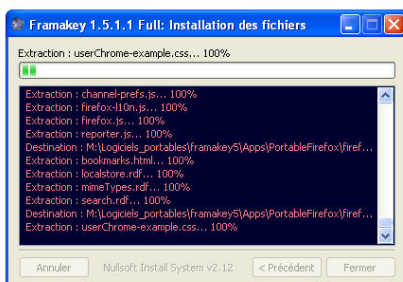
Framakey 1.5.1.1 Full: Installation des fichiers

Extraction : userChrome-example.css... 100%

Extraction : channel-prefs.js... 100%
Extraction : firefox-l10n.js... 100%
Extraction : firefox.js... 100%
Extraction : reporter.js... 100%
Destination : M:\Logiciels_portables\framakey5\Apps\PortableFirefox\firef...
Extraction : bookmarks.html... 100%
Extraction : localstore.rdf... 100%
Extraction : mimeTypes.rdf... 100%
Extraction : search.rdf... 100%
Destination : M:\Logiciels_portables\framakey5\Apps\PortableFirefox\firef...
Extraction : userChrome-example.css... 100%

Annuler
Nullsoft Install System v2.12
< Précédent
Fermer